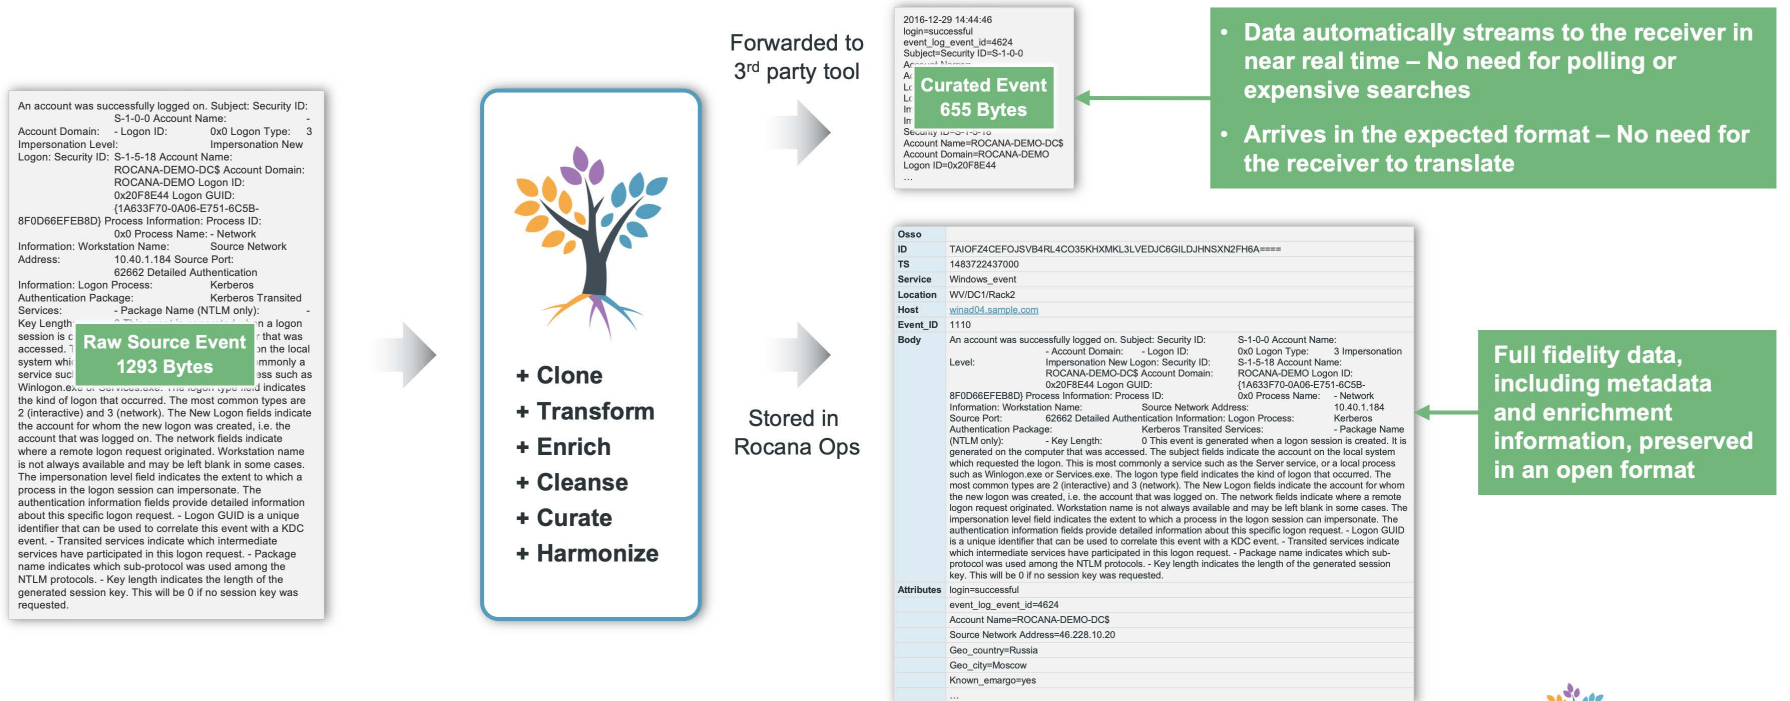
An account was successfully logged on. Subject: Security ID: S-1-0-0 Account Name: - Account Domain: - Logon ID: 0x0 Logon Type: 3 Impersonation Level: Impersonation New Logon: Security ID: S-1-5-18 Account Name: ROCANA-DEMO-DC$ Account Domain: ROCANA-DEMO Logon ID: 0x20F8E44 Logon GUID: {1A633F70-0A06-E751-6C5B-8F0D66EFEB8D} Process Information: Process ID: 0x0 Process Name: - Network Information: Workstation Name: Source Network Address: 10.40.1.184 Source Port: 62662 Detailed Authentication Information: Logon Process: Kerberos Authentication Package: Kerberos Transited Services: - Package Name (NTLM only): - Key Length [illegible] a logon session is c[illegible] that was accessed. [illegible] on the local system whi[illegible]mmonly a service suc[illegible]ess such as Winlogon.ex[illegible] indicates the kind of logon that occurred. The most common types are 2 (interactive) and 3 (network). The New Logon fields indicate the account for whom the new logon was created, i.e. the account that was logged on. The network fields indicate where a remote logon request originated. Workstation name is not always available and may be left blank in some cases. The impersonation level field indicates the extent to which a process in the logon session can impersonate. The authentication information fields provide detailed information about this specific logon request. - Logon GUID is a unique identifier that can be used to correlate this event with a KDC event. - Transited services indicate which intermediate services have participated in this logon request. - Package name indicates which sub-protocol was used among the NTLM protocols. - Key length indicates the length of the generated session key. This will be 0 if no session key was requested.

Raw Source Event
1293 Bytes

+ Clone
+ Transform
+ Enrich
+ Cleanse
+ Curate
+ Harmonize

Forwarded to 3rd party tool

Stored in Rocana Ops

2016-12-29 14:44:46
login=successful
event_log_event_id=4624
Subject=Security ID=S-1-0-0
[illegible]
Curated Event
655 Bytes
Security ID=S-1-5-18
Account Name=ROCANA-DEMO-DC$
Account Domain=ROCANA-DEMO
Logon ID=0x20F8E44
...

• Data automatically streams to the receiver in near real time – No need for polling or expensive searches
• Arrives in the expected format – No need for the receiver to translate

| Osso | |
|---|---|
| ID | TAIOFZ4CEFOJSVB4RL4CO35KHXMKL3LVEDJC6GILDJHNSXN2FH6A==== |
| TS | 1483722437000 |
| Service | Windows_event |
| Location | WV/DC1/Rack2 |
| Host | winad04.sample.com |
| Event_ID | 1110 |
| Body | An account was successfully logged on. Subject: Security ID: S-1-0-0 Account Name: - Account Domain: - Logon ID: 0x0 Logon Type: 3 Impersonation Level: Impersonation New Logon: Security ID: S-1-5-18 Account Name: ROCANA-DEMO-DC$ Account Domain: ROCANA-DEMO Logon ID: 0x20F8E44 Logon GUID: {1A633F70-0A06-E751-6C5B-8F0D66EFEB8D} Process Information: Process ID: 0x0 Process Name: - Network Information: Workstation Name: Source Network Address: 10.40.1.184 Source Port: 62662 Detailed Authentication Information: Logon Process: Kerberos Authentication Package: Kerberos Transited Services: - Package Name (NTLM only): - Key Length: 0 This event is generated when a logon session is created. It is generated on the computer that was accessed. The subject fields indicate the account on the local system which requested the logon. This is most commonly a service such as the Server service, or a local process such as Winlogon.exe or Services.exe. The logon type field indicates the kind of logon that occurred. The most common types are 2 (interactive) and 3 (network). The New Logon fields indicate the account for whom the new logon was created, i.e. the account that was logged on. The network fields indicate where a remote logon request originated. Workstation name is not always available and may be left blank in some cases. The impersonation level field indicates the extent to which a process in the logon session can impersonate. The authentication information fields provide detailed information about this specific logon request. - Logon GUID is a unique identifier that can be used to correlate this event with a KDC event. - Transited services indicate which intermediate services have participated in this logon request. - Package name indicates which sub-protocol was used among the NTLM protocols. - Key length indicates the length of the generated session key. This will be 0 if no session key was requested. |
| Attributes | login=successful |
| | event_log_event_id=4624 |
| | Account Name=ROCANA-DEMO-DC$ |
| | Source Network Address=46.228.10.20 |
| | Geo_country=Russia |
| | Geo_city=Moscow |
| | Known_emargo=yes |
| | ... |

Full fidelity data, including metadata and enrichment information, preserved in an open format